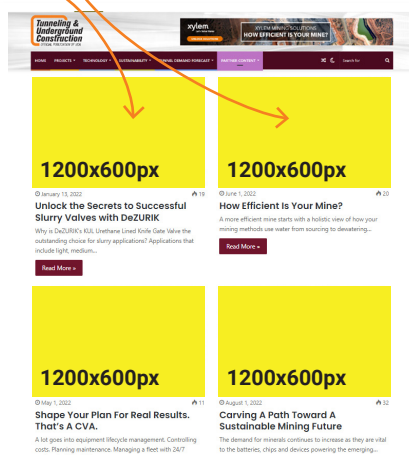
Tunneling & Underground Construction
OFFICIAL PUBLICATION OF UCA

xylem
XYLEM MINING SOLUTIONS
HOW EFFICIENT IS YOUR MINE?

HOME PRODUCTS TECHNOLOGY SUSTAINABILITY ANNUAL DEMAND FORECAST PARTNER CONTENT Search for

1200x600px

January 13, 2022 18

Unlock the Secrets to Successful Slurry Valves with DeZURIK

Why is DeZURIK's KUL Urethane Lined Knife Gate Valve the outstanding choice for slurry applications? Applications that include light, medium...

Read More »

1200x600px

June 1, 2022 20

How Efficient Is Your Mine?

A more efficient mine starts with a holistic view of how your mining methods use water from sourcing to dewatering...

Read More »

1200x600px

May 1, 2022 11

Shape Your Plan For Real Results. That's A CVA.

A lot goes into equipment lifecycle management. Controlling costs. Planning maintenance. Managing a fleet with 24/7

1200x600px

August 1, 2022 32

Carving A Path Toward A Sustainable Mining Future

The demand for minerals continues to increase as they are vital to the batteries, chips and devices powering the emerging...